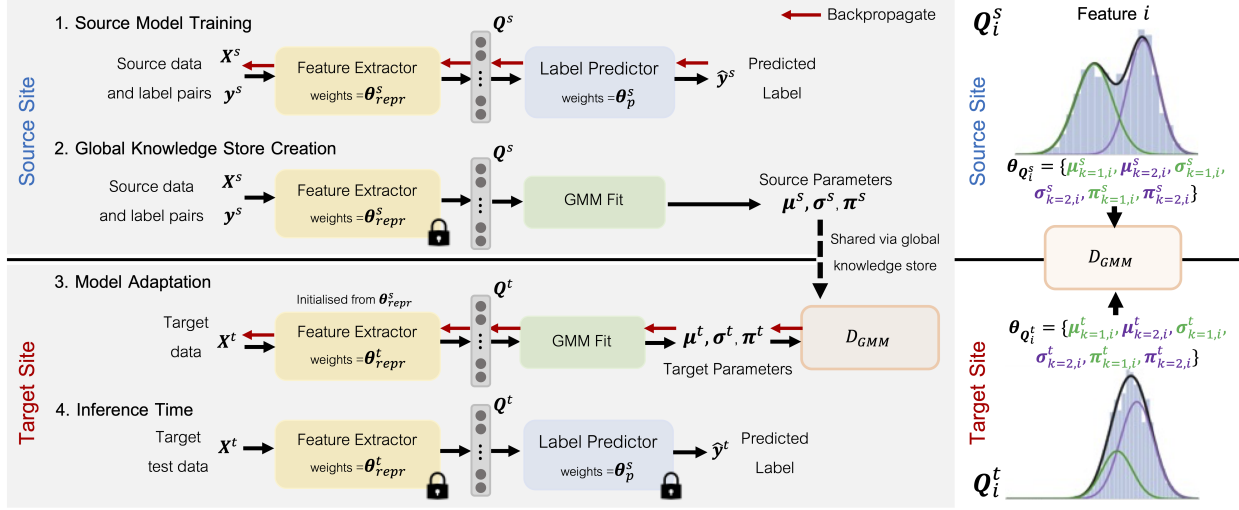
Backpropagate

Source Site

1. Source Model Training

Source data and label pairs $\boldsymbol{X}^s$ $\boldsymbol{y}^s$

Feature Extractor weights $=\boldsymbol{\theta}^s_{repr}$

$\boldsymbol{Q}^s$

Label Predictor weights $=\boldsymbol{\theta}^s_p$

$\hat{\boldsymbol{y}}^s$ Predicted Label

2. Global Knowledge Store Creation

Source data and label pairs $\boldsymbol{X}^s$ $\boldsymbol{y}^s$

Feature Extractor weights $=\boldsymbol{\theta}^s_{repr}$

$\boldsymbol{Q}^s$

GMM Fit

Source Parameters $\boldsymbol{\mu}^s, \boldsymbol{\sigma}^s, \boldsymbol{\pi}^s$

Shared via global knowledge store

Target Site

3. Model Adaptation

Initialised from $\boldsymbol{\theta}^s_{repr}$

Target data $\boldsymbol{X}^t$

Feature Extractor weights $=\boldsymbol{\theta}^t_{repr}$

$\boldsymbol{Q}^t$

GMM Fit

$\boldsymbol{\mu}^t, \boldsymbol{\sigma}^t, \boldsymbol{\pi}^t$

Target Parameters

$D_{GMM}$

4. Inference Time

Target test data $\boldsymbol{X}^t$

Feature Extractor weights $=\boldsymbol{\theta}^t_{repr}$

$\boldsymbol{Q}^t$

Label Predictor weights $=\boldsymbol{\theta}^s_p$

$\hat{\boldsymbol{y}}^t$ Predicted Label

$\boldsymbol{Q}^s_i$ Feature $i$

Source Site

$\boldsymbol{\theta}_{\boldsymbol{Q}^s_i} = \{\boldsymbol{\mu}^s_{k=1,i}, \boldsymbol{\mu}^s_{k=2,i}, \boldsymbol{\sigma}^s_{k=1,i}, \boldsymbol{\sigma}^s_{k=2,i}, \boldsymbol{\pi}^s_{k=1,i}, \boldsymbol{\pi}^s_{k=2,i}\}$

$D_{GMM}$

$\boldsymbol{\theta}_{\boldsymbol{Q}^t_i} = \{\boldsymbol{\mu}^t_{k=1,i}, \boldsymbol{\mu}^t_{k=2,i}, \boldsymbol{\sigma}^t_{k=1,i}, \boldsymbol{\sigma}^t_{k=2,i}, \boldsymbol{\pi}^t_{k=1,i}, \boldsymbol{\pi}^t_{k=2,i}\}$

Target Site

$\boldsymbol{Q}^t_i$